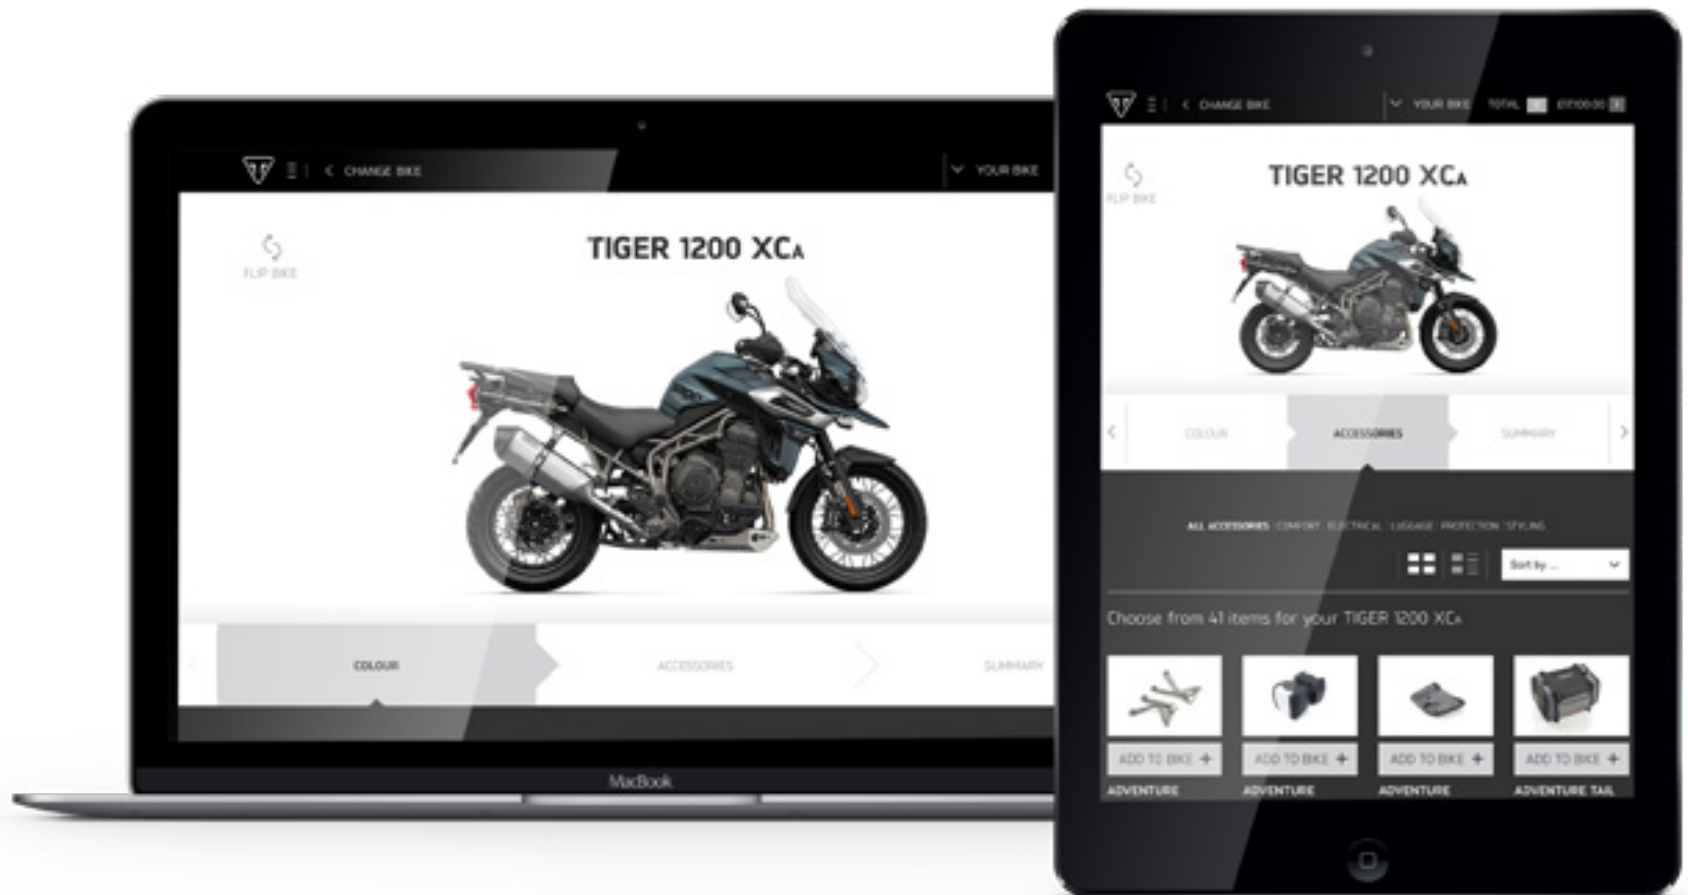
CHANGE BIKE

YOUR BIKE

FLIP BIKE

TIGER 1200 XCA

COLOUR

ACCESSORIES

SUMMARY

MacBook

CHANGE BIKE

YOUR BIKE

TOTAL

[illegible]

FLIP BIKE

TIGER 1200 XCA

COLOUR

ACCESSORIES

SUMMARY

ALL ACCESSORIES | COMFORT | ELECTRICAL | LUGGAGE | PROTECTION | STYLING

Sort by ...

Choose from 41 items for your TIGER 1200 XCA

ADD TO BIKE +

ADVENTURE

ADD TO BIKE +

ADVENTURE

ADD TO BIKE +

ADVENTURE

ADD TO BIKE +

ADVENTURE TAIL